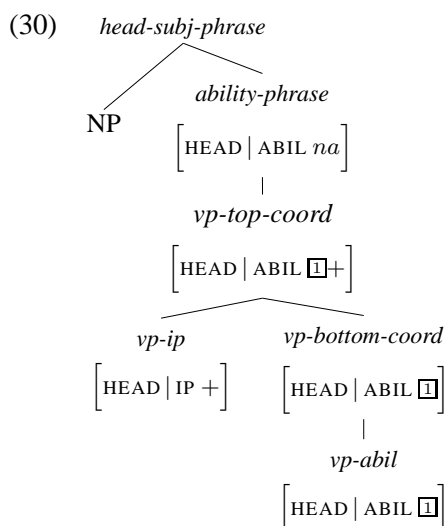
(30) *head-subj-phrase*

NP

*ability-phrase*

$\left[\text{HEAD} \mid \text{ABIL } na\right]$

*vp-top-coord*

$\left[\text{HEAD} \mid \text{ABIL } \boxed{1}+\right]$

*vp-ip*

$\left[\text{HEAD} \mid \text{IP } +\right]$

*vp-bottom-coord*

$\left[\text{HEAD} \mid \text{ABIL } \boxed{1}\right]$

*vp-abil*

$\left[\text{HEAD} \mid \text{ABIL } \boxed{1}\right]$